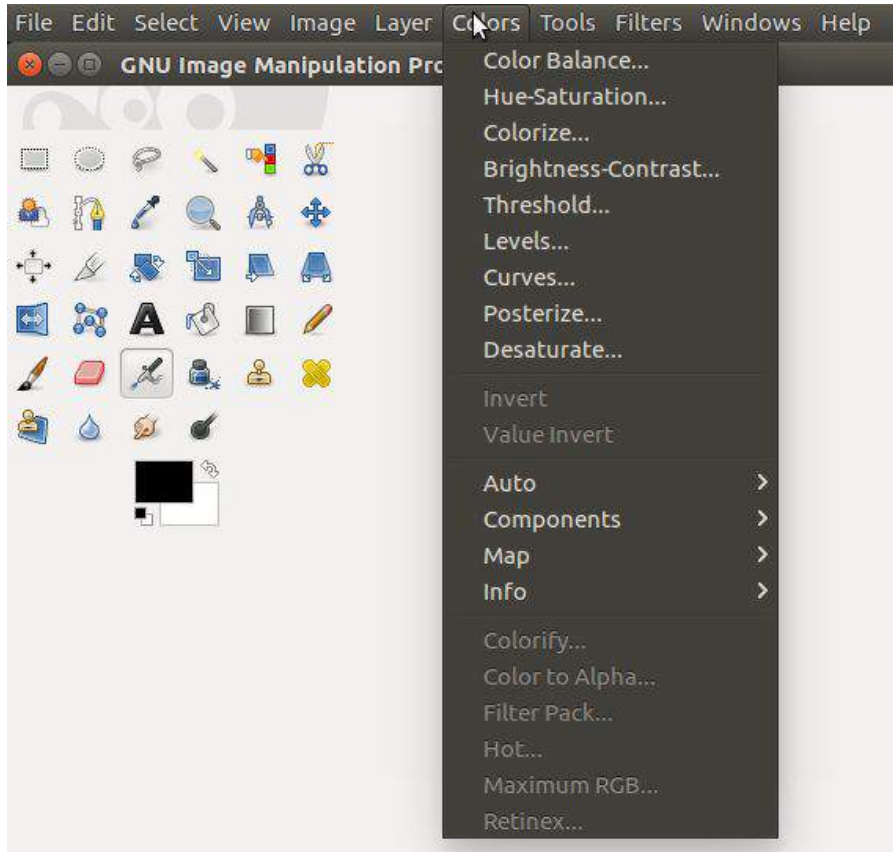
File Edit Select View Image Layer Colors Tools Filters Windows Help

GNU Image Manipulation Pro

A

Color Balance...
Hue-Saturation...
Colorize...
Brightness-Contrast...
Threshold...
Levels...
Curves...
Posterize...
Desaturate...

Invert
Value Invert

Auto
Components
Map
Info

Colorify...
Color to Alpha...
Filter Pack...
Hot...
Maximum RGB...
Retinex...